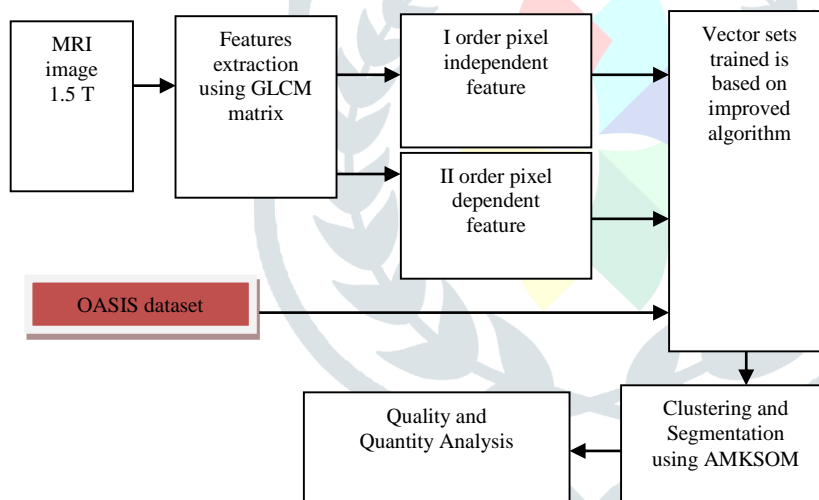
MRI image 1.5 T

Features extraction using GLCM matrix

I order pixel independent feature

II order pixel dependent feature

Vector sets trained is based on improved algorithm

OASIS dataset

Clustering and Segmentation using AMKSOM

Quality and Quantity Analysis